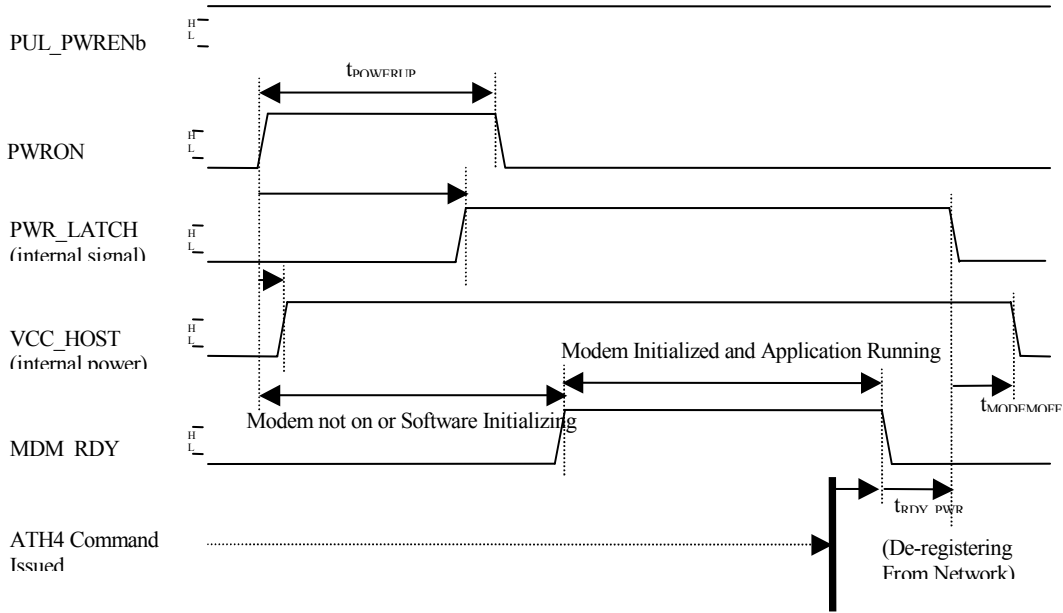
PUL_PWRENb

H
L

$t_{POWERUP}$

PWRON

H
L

PWR_LATCH (internal signal)

H
L

VCC_HOST (internal power)

H
L

Modem Initialized and Application Running

Modem not on or Software Initializing

$t_{MODEMOFF}$

MDM_RDY

H
L

$t_{RDY\_PWR}$

ATH4 Command Issued

(De-registering From Network)